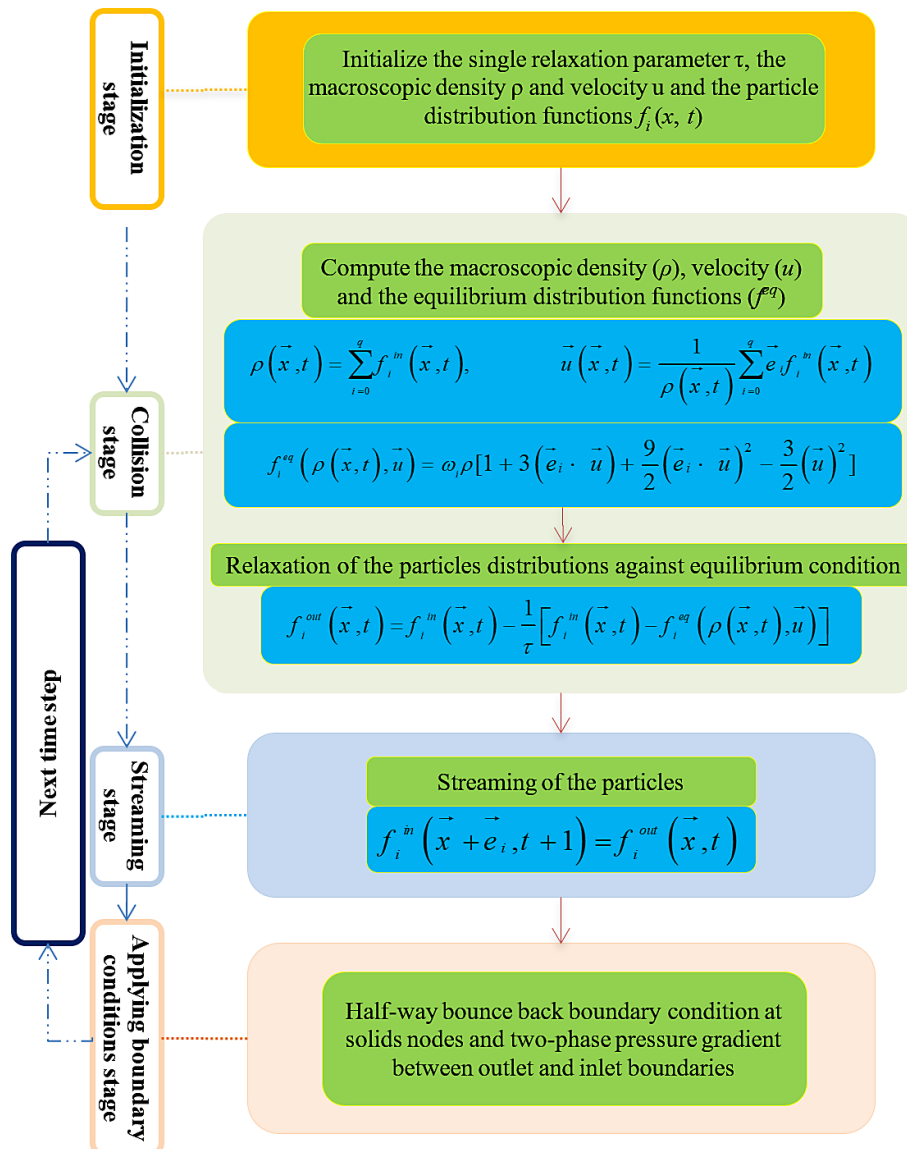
Initialization stage

Initialize the single relaxation parameter τ, the macroscopic density ρ and velocity u and the particle distribution functions $f_i(x, t)$

Compute the macroscopic density ($\rho$), velocity ($u$) and the equilibrium distribution functions ($f^{eq}$)

$\rho\left(\vec{x},t\right)=\sum_{i=0}^{q} f_i^{in}\left(\vec{x},t\right),$ $\vec{u}\left(\vec{x},t\right)=\frac{1}{\rho\left(\vec{x},t\right)}\sum_{i=0}^{q}\vec{e} f_i^{in}\left(\vec{x},t\right)$

$f_i^{eq}\left(\rho\left(\vec{x},t\right),\vec{u}\right)=\omega_i\rho[1+3\left(\vec{e}_i\cdot\vec{u}\right)+\frac{9}{2}\left(\vec{e}_i\cdot\vec{u}\right)^2-\frac{3}{2}\left(\vec{u}\right)^2]$

Collision stage

Relaxation of the particles distributions against equilibrium condition

$f_i^{out}\left(\vec{x},t\right)=f_i^{in}\left(\vec{x},t\right)-\frac{1}{\tau}\left[f_i^{in}\left(\vec{x},t\right)-f_i^{eq}\left(\rho\left(\vec{x},t\right),\vec{u}\right)\right]$

Next timestep

Streaming stage

Streaming of the particles

$f_i^{in}\left(\vec{x}+\vec{e}_i,t+1\right)=f_i^{out}\left(\vec{x},t\right)$

Applying boundary conditions stage

Half-way bounce back boundary condition at solids nodes and two-phase pressure gradient between outlet and inlet boundaries